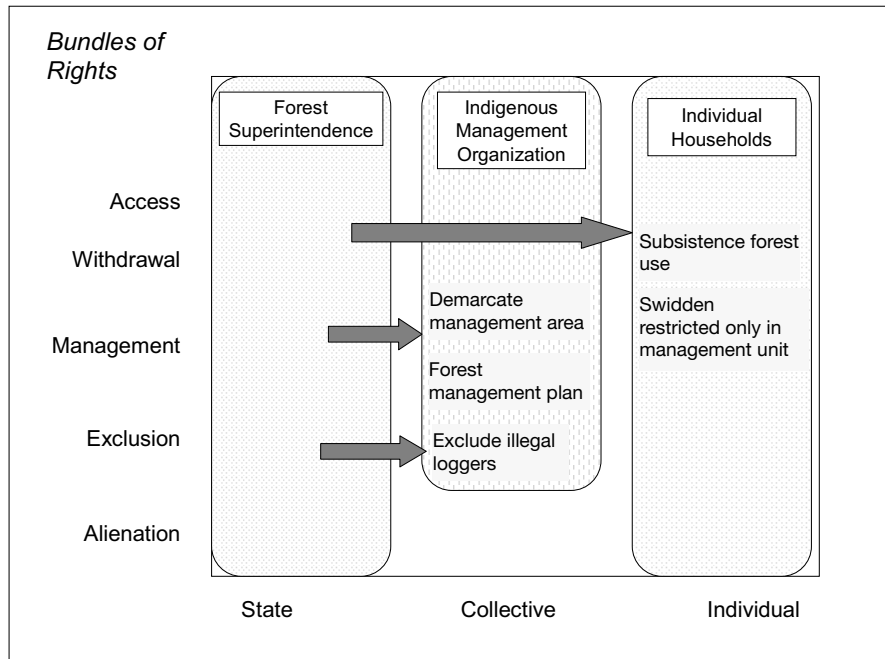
Bundles of Rights

Forest Superintendence

Indigenous Management Organization

Individual Households

Access

Withdrawal

Management

Exclusion

Alienation

Subsistence forest use

Swidden restricted only in management unit

Demarcate management area

Forest management plan

Exclude illegal loggers

State

Collective

Individual